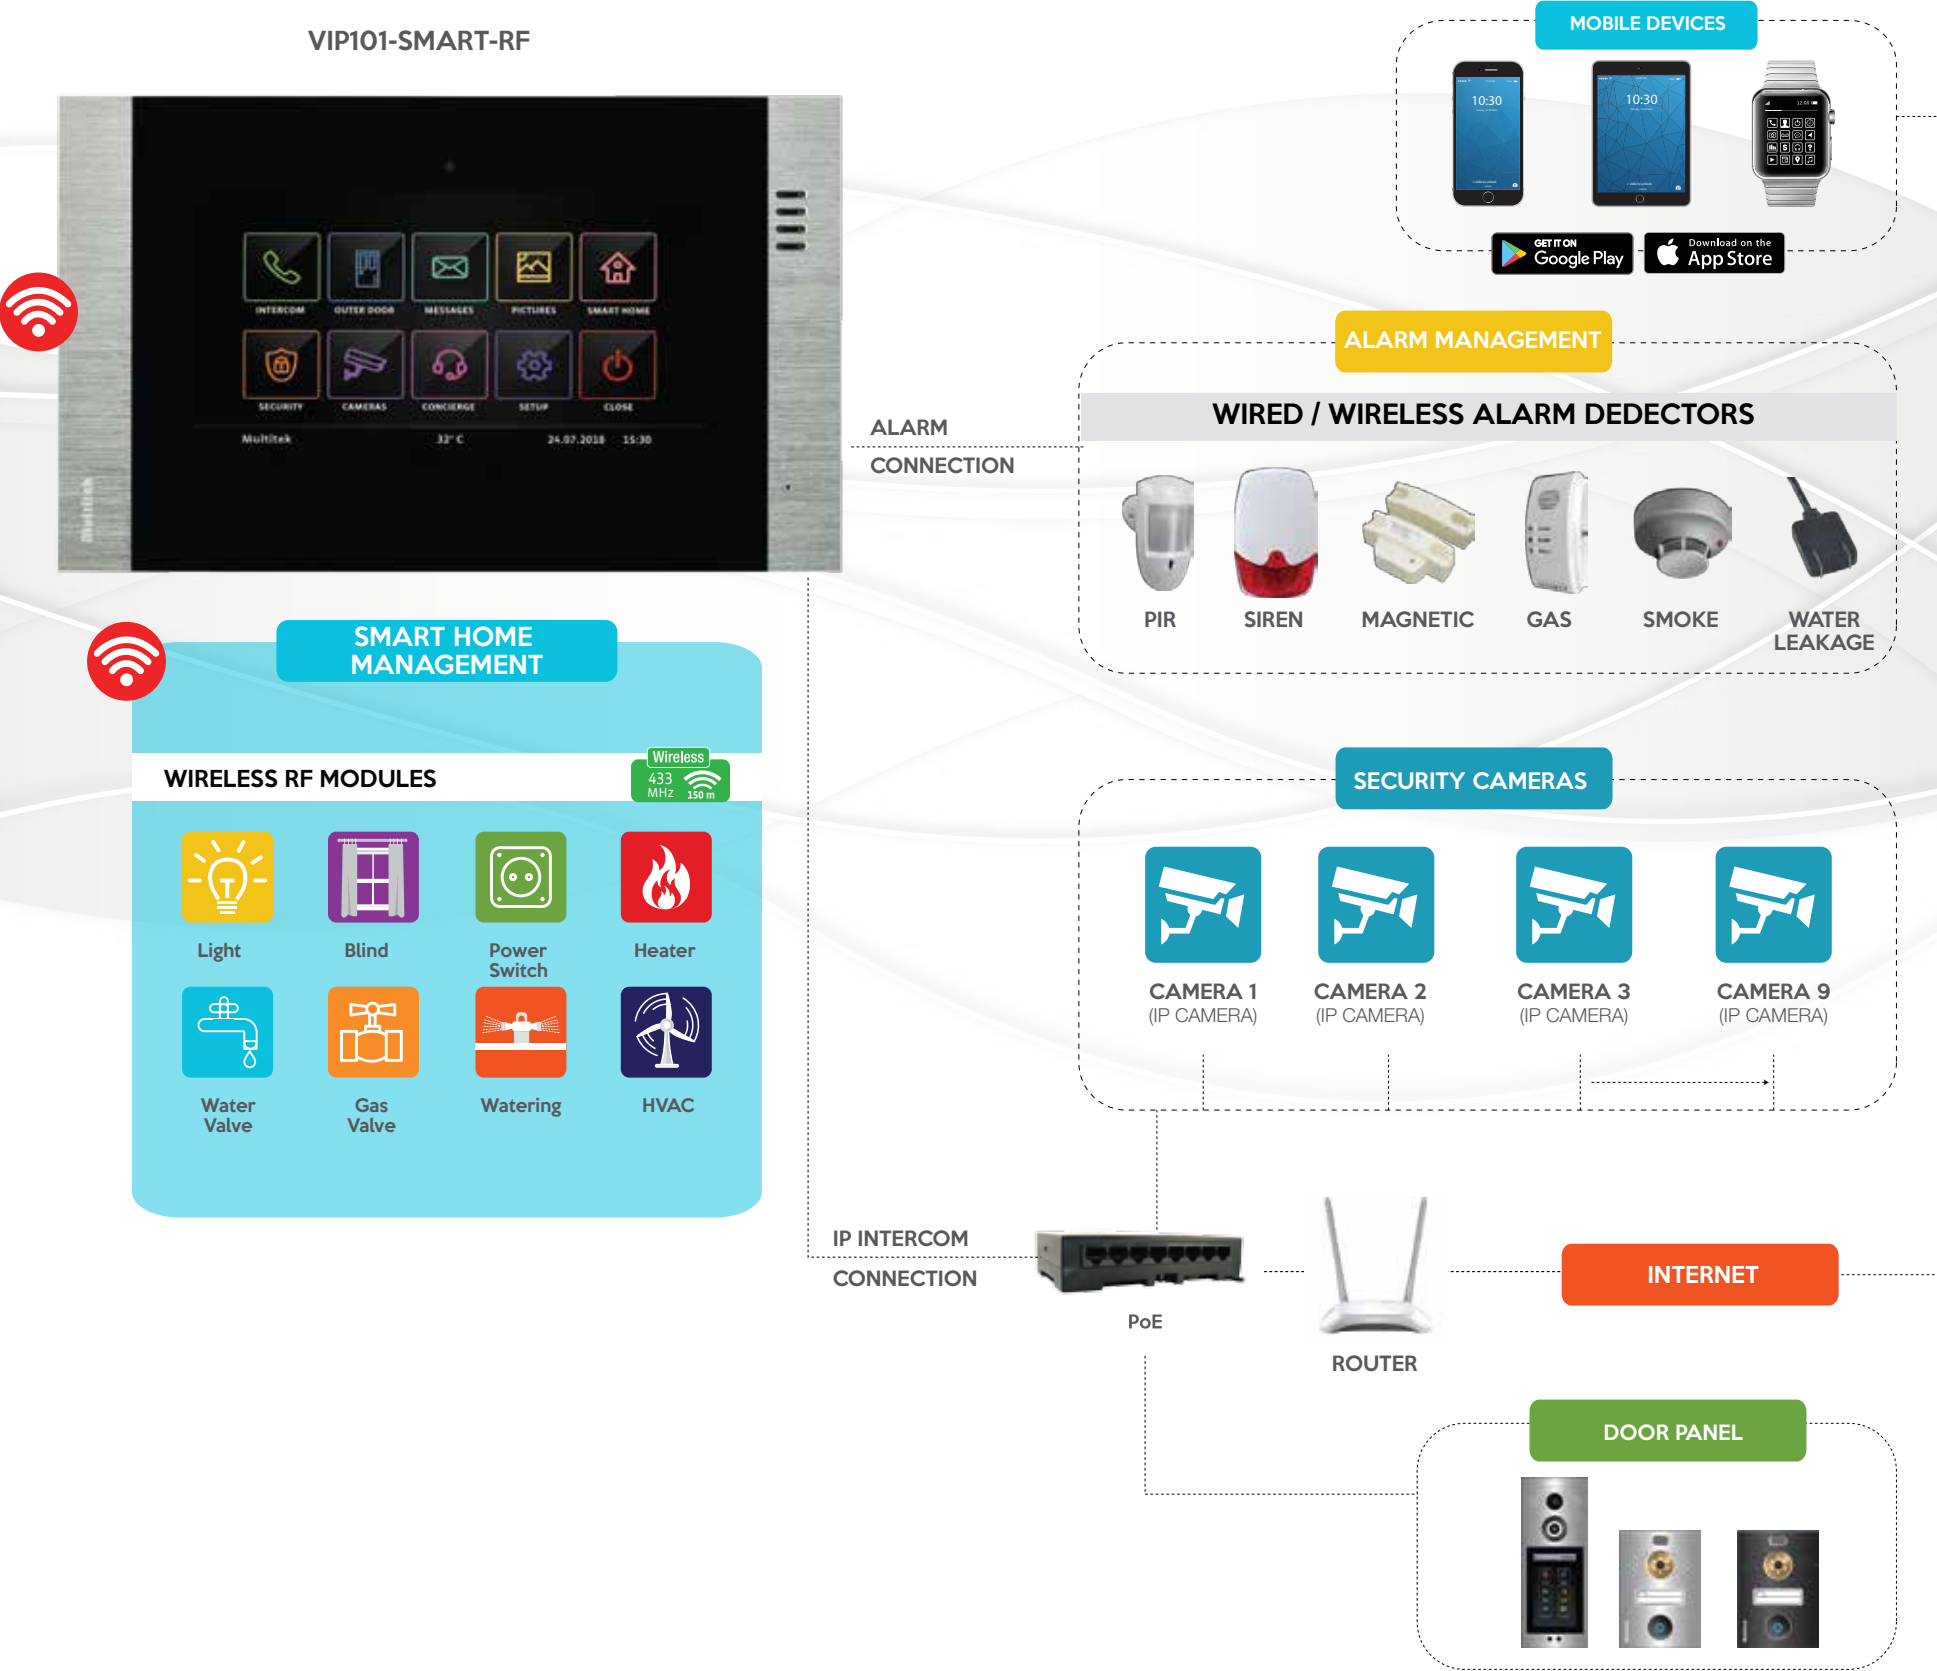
VIP101-SMART-RF

INTERCOM OUTER DOOR MESSAGES PICTURES SMART HOME
SECURITY CAMERAS CONCIERGE SETUP CLOSE
Multitek 32° C 24.07.2018 15:30

multitek

MOBILE DEVICES

10:30

10:30

GET IT ON Google Play

Download on the App Store

ALARM MANAGEMENT

WIRED / WIRELESS ALARM DEDECTORS

ALARM CONNECTION

PIR SIREN MAGNETIC GAS SMOKE WATER LEAKAGE

SMART HOME MANAGEMENT

WIRELESS RF MODULES

Wireless 433 MHz 150 m

Light
Blind
Power Switch
Heater
Water Valve
Gas Valve
Watering
HVAC

SECURITY CAMERAS

CAMERA 1 (IP CAMERA)
CAMERA 2 (IP CAMERA)
CAMERA 3 (IP CAMERA)
CAMERA 9 (IP CAMERA)

IP INTERCOM CONNECTION

PoE

ROUTER

INTERNET

DOOR PANEL